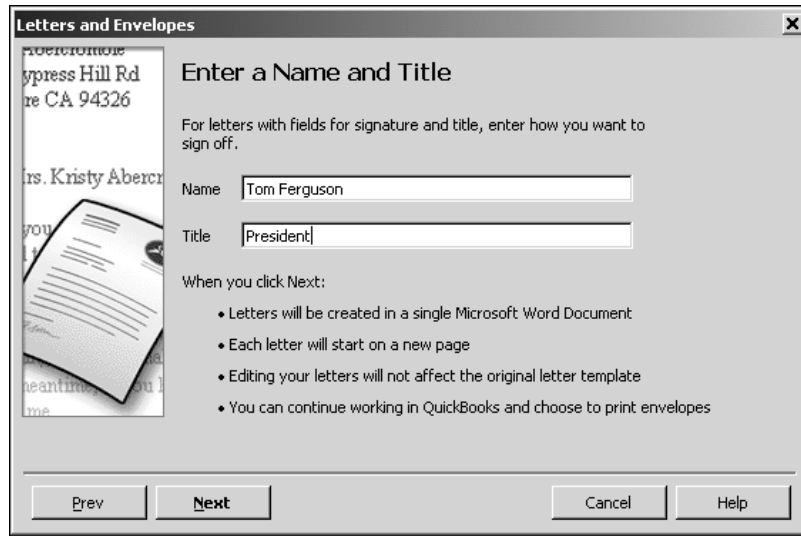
Letters and Envelopes

Abercrombie
ypress Hill Rd
re CA 94326

Irs. Kristy Abercr

you
l t

heantime, you l
me

Enter a Name and Title

For letters with fields for signature and title, enter how you want to sign off.

Name Tom Ferguson

Title President

When you click Next:

• Letters will be created in a single Microsoft Word Document
• Each letter will start on a new page
• Editing your letters will not affect the original letter template
• You can continue working in QuickBooks and choose to print envelopes

Prev Next Cancel Help